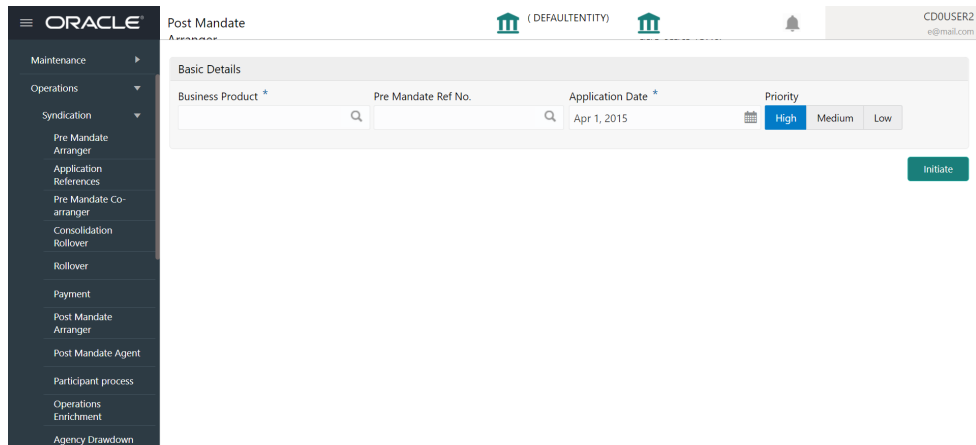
ORACLE

Post Mandate Arranger

( DEFAULTENTITY)

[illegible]

CD0USER2
e@mail.com

Maintenance

Operations

Syndication

Pre Mandate Arranger

Application References

Pre Mandate Co-arranger

Consolidation Rollover

Rollover

Payment

Post Mandate Arranger

Post Mandate Agent

Participant process

Operations Enrichment

Agency Drawdown

Basic Details

Business Product *

Pre Mandate Ref No.

Application Date *

Apr 1, 2015

Priority

High

Medium

Low

Initiate